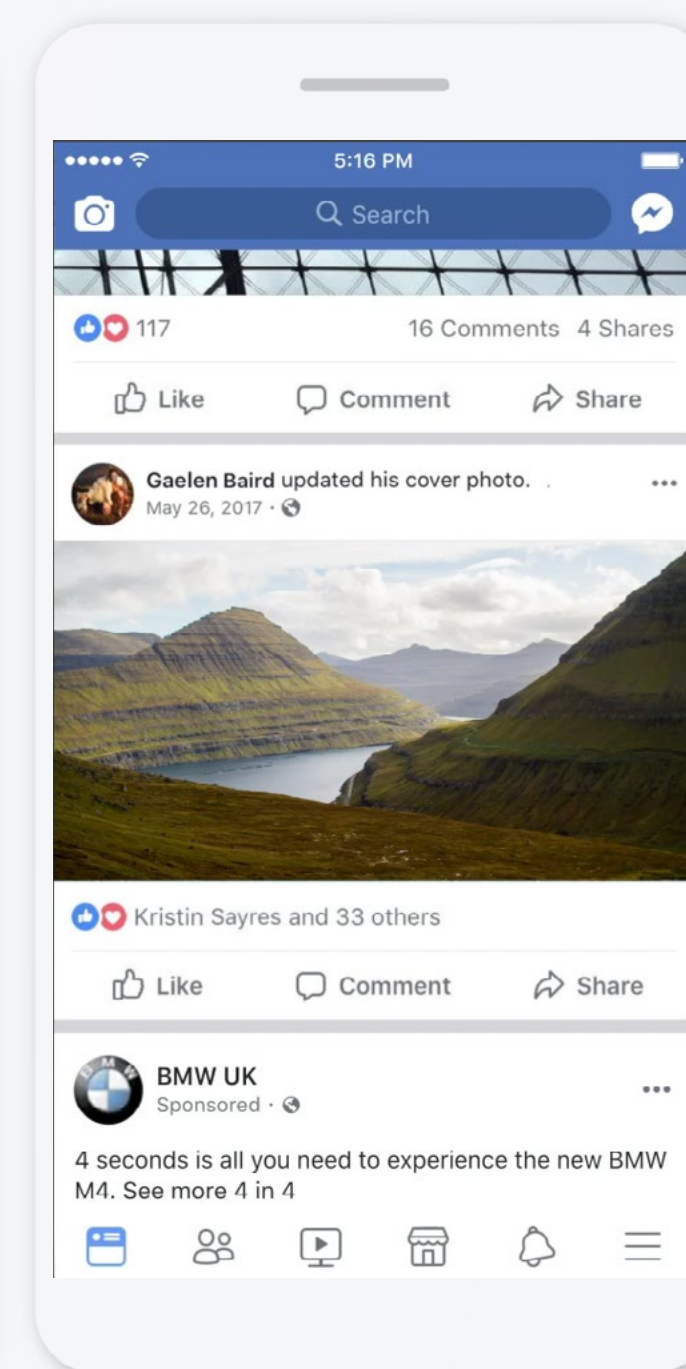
5:16 PM

Search

117

16 Comments 4 Shares

Like Comment Share

Gaelen Baird updated his cover photo.

May 26, 2017 ·

Kristin Sayres and 33 others

Like Comment Share

BMW UK

Sponsored ·

4 seconds is all you need to experience the new BMW M4. See more 4 in 4